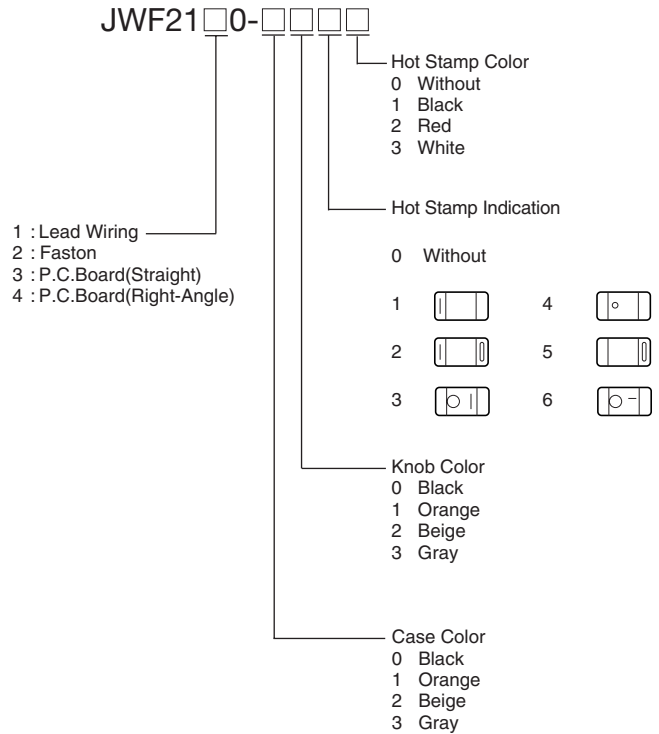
JWF21□0-□□□□

Hot Stamp Color
0 Without
1 Black
2 Red
3 White

1 : Lead Wiring
2 : Faston
3 : P.C.Board(Straight)
4 : P.C.Board(Right-Angle)

Hot Stamp Indication

0 Without

1
4

2
5

3
6

Knob Color
0 Black
1 Orange
2 Beige
3 Gray

Case Color
0 Black
1 Orange
2 Beige
3 Gray